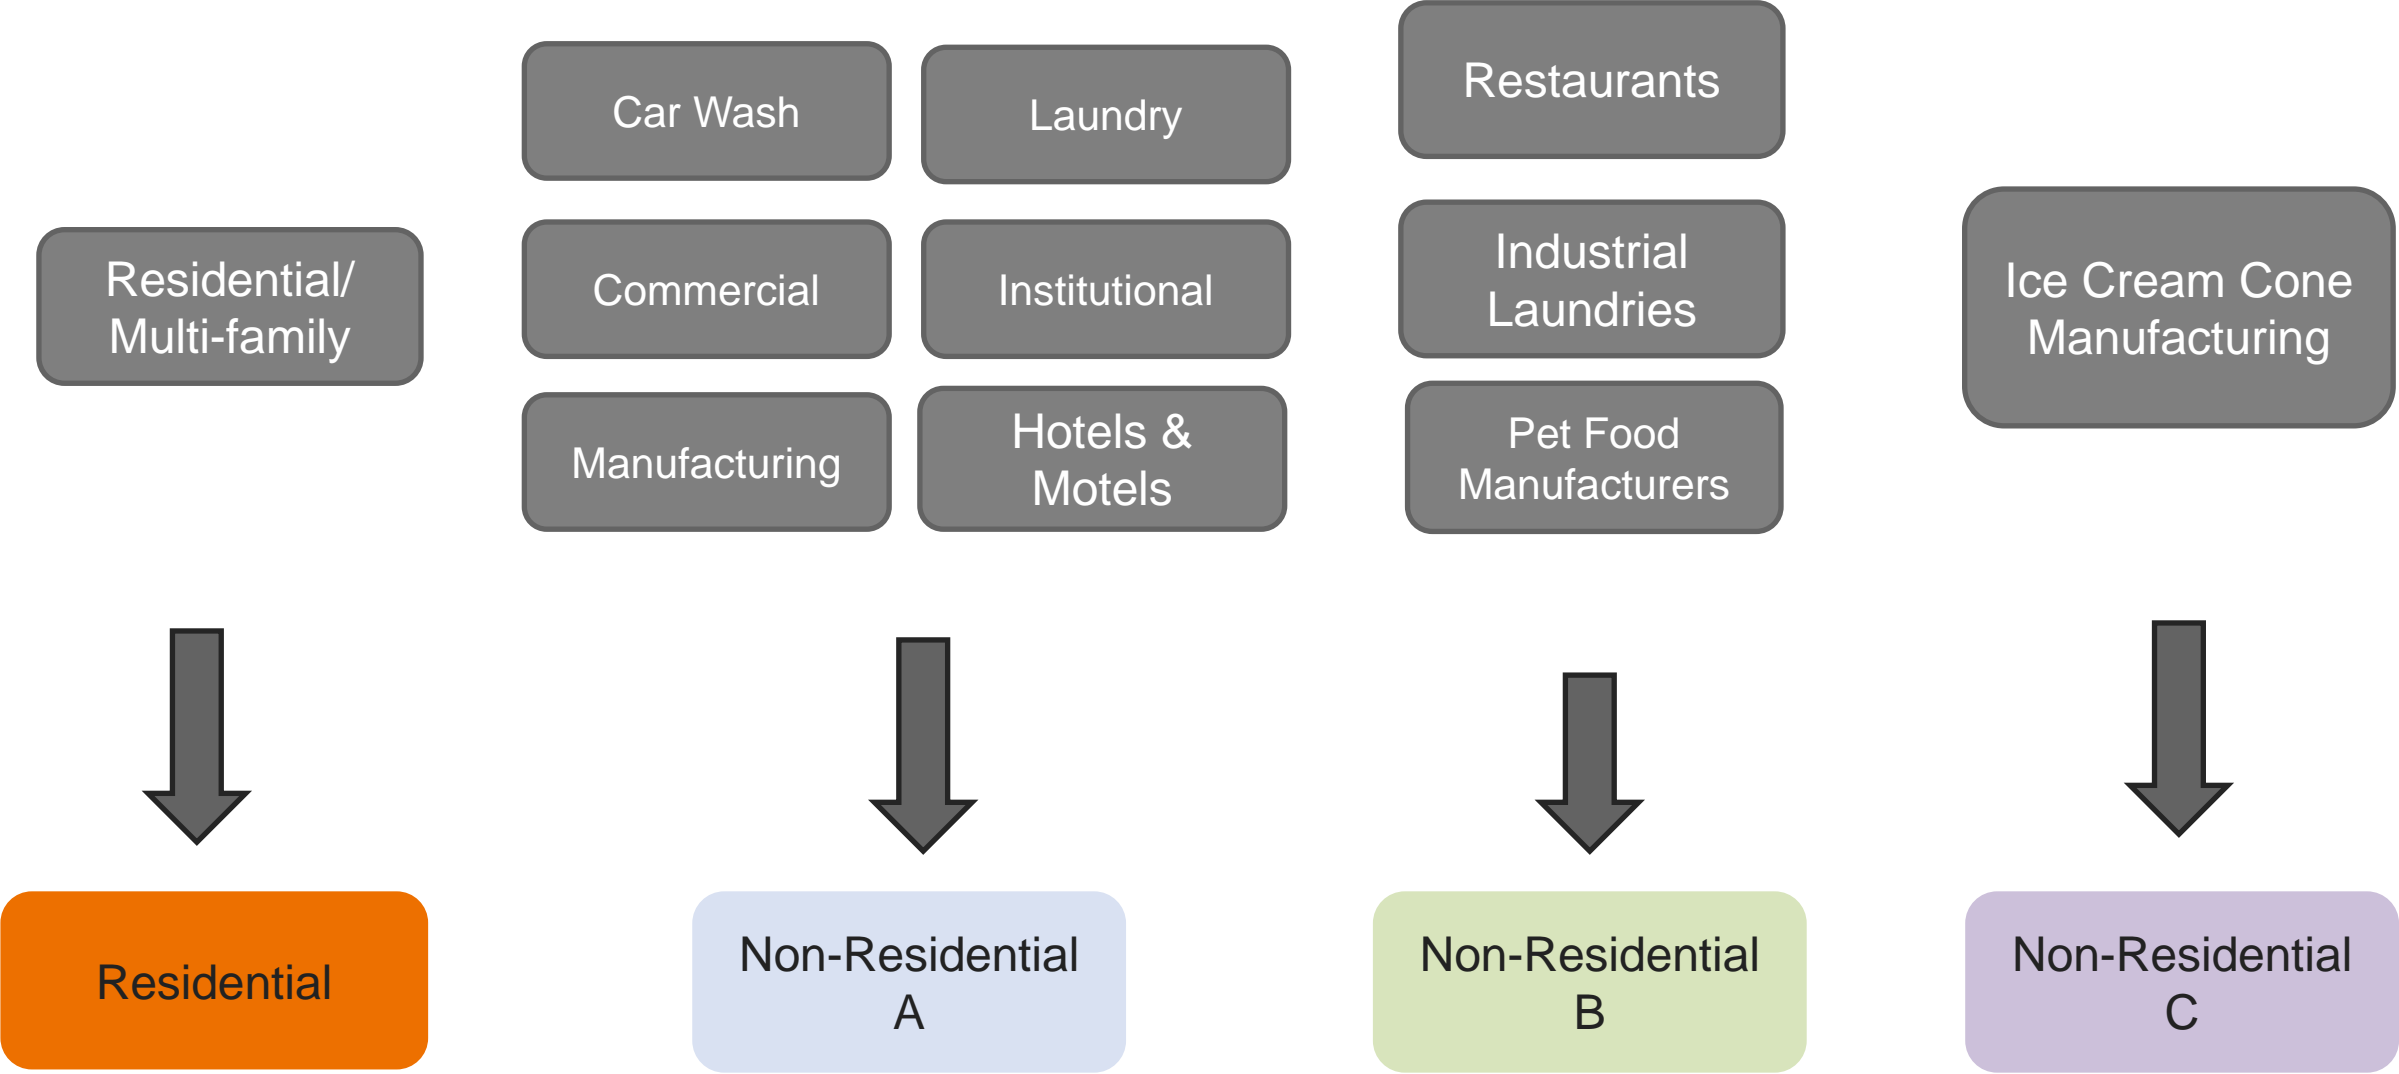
Residential/ Multi-family

Car Wash

Laundry

Commercial

Institutional

Manufacturing

Hotels & Motels

Restaurants

Industrial Laundries

Pet Food Manufacturers

Ice Cream Cone Manufacturing

Residential

Non-Residential A

Non-Residential B

Non-Residential C